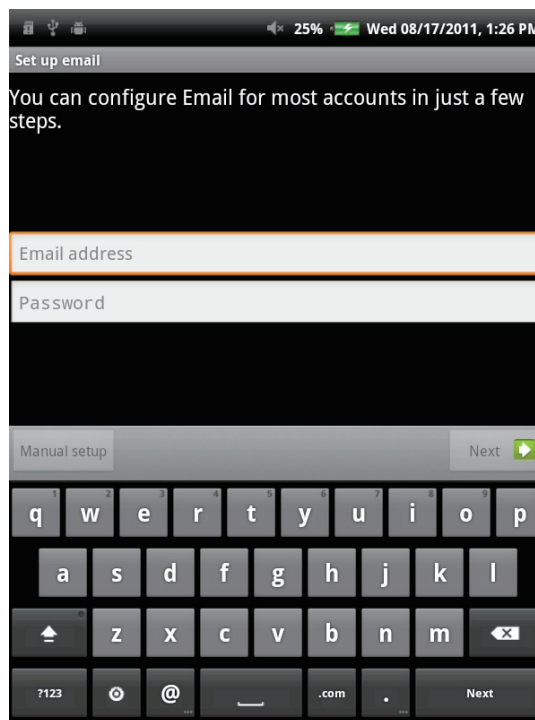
25% Wed 08/17/2011, 1:26 PM

Set up email

You can configure Email for most accounts in just a few steps.

Email address

Password

Manual setup

Next

1 2 3 4 5 6 7 8 9 0
q w e r t y u i o p

a s d f g h j k l

z x c v b n m

?123 @ .com . Next